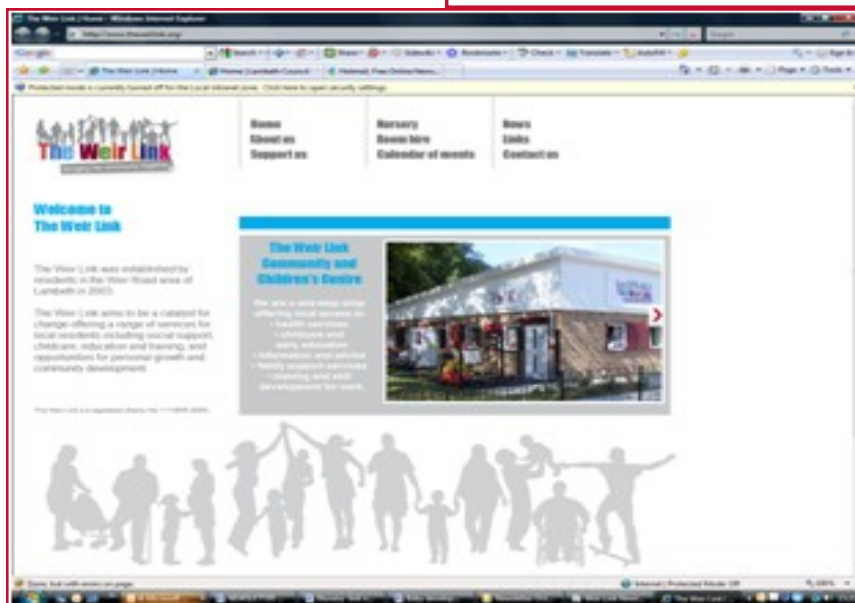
The Weir Link | Home - Windows Internet Explorer

http://www.theweirlink.org/

Google

The Weir Link | Home

Home (Lambeth Council)

Hotmail: Free Online Nem...

Protected mode is currently turned off for the Local intranet zone. Click here to open security settings.

The Weir Link

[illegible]

Home
About us
Support us

Nursery
Room hire
Calendar of events

News
Links
Contact us

Welcome to The Weir Link

The Weir Link was established by residents in the Weir Road area of Lambeth in 2003.

The Weir Link aims to be a catalyst for change offering a range of services for local residents including social support, childcare, education and training, and opportunities for personal growth and community development.

The Weir Link is a registered charity No. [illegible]

The Weir Link Community and Children's Centre

We are a one stop shop offering local access to:
• health services
• childcare and early education
• information and advice
• family support services
• training and skill development for work

Done, but with errors on page.

Internet | Protected Mode: Off

100%